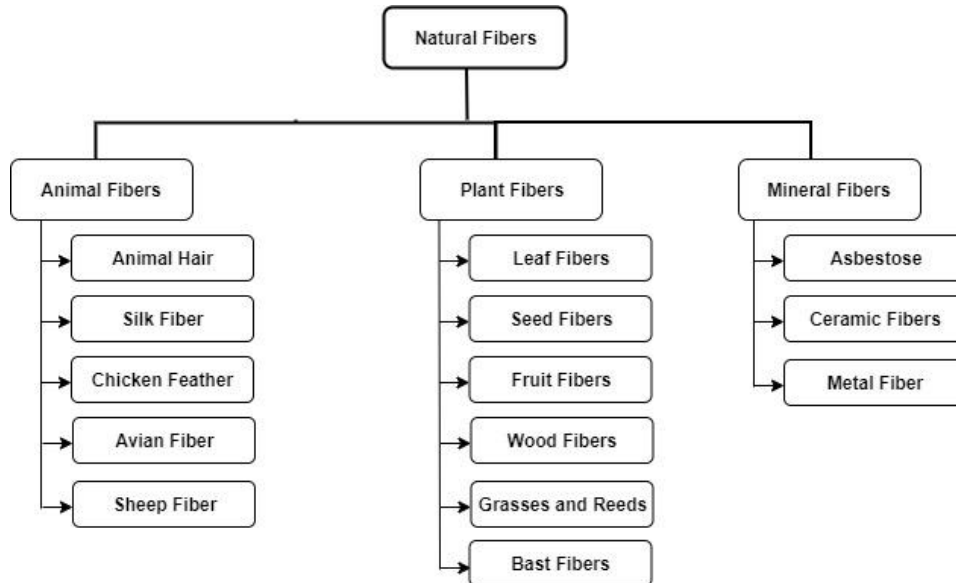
Natural Fibers

Animal Fibers

Animal Hair

Silk Fiber

Chicken Feather

Avian Fiber

Sheep Fiber

Plant Fibers

Leaf Fibers

Seed Fibers

Fruit Fibers

Wood Fibers

Grasses and Reeds

Bast Fibers

Mineral Fibers

Asbestose

Ceramic Fibers

Metal Fiber